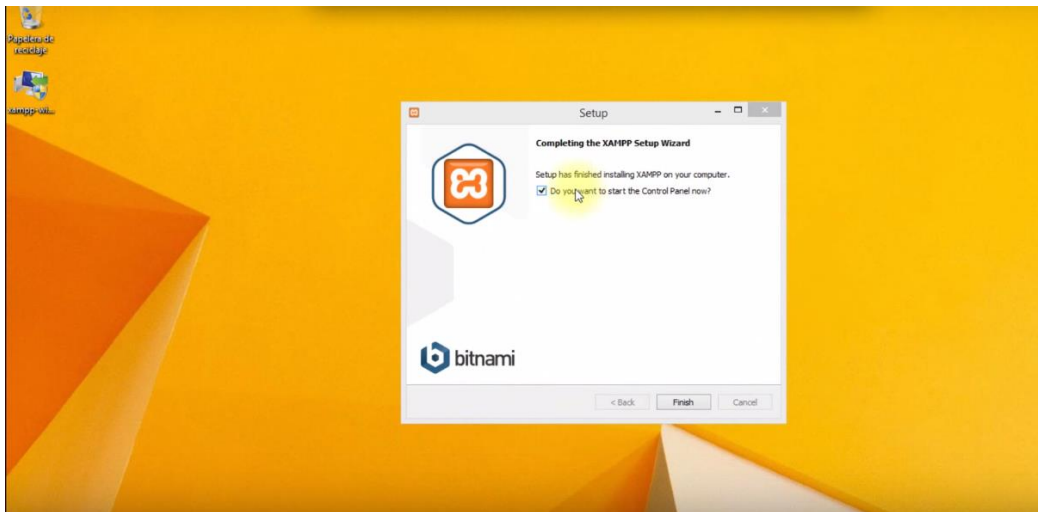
Papelera de reciclaje

xampp-wi...

Setup

Completing the XAMPP Setup Wizard

Setup has finished installing XAMPP on your computer.

Do you want to start the Control Panel now?

bitnami

< Back

Finish

Cancel